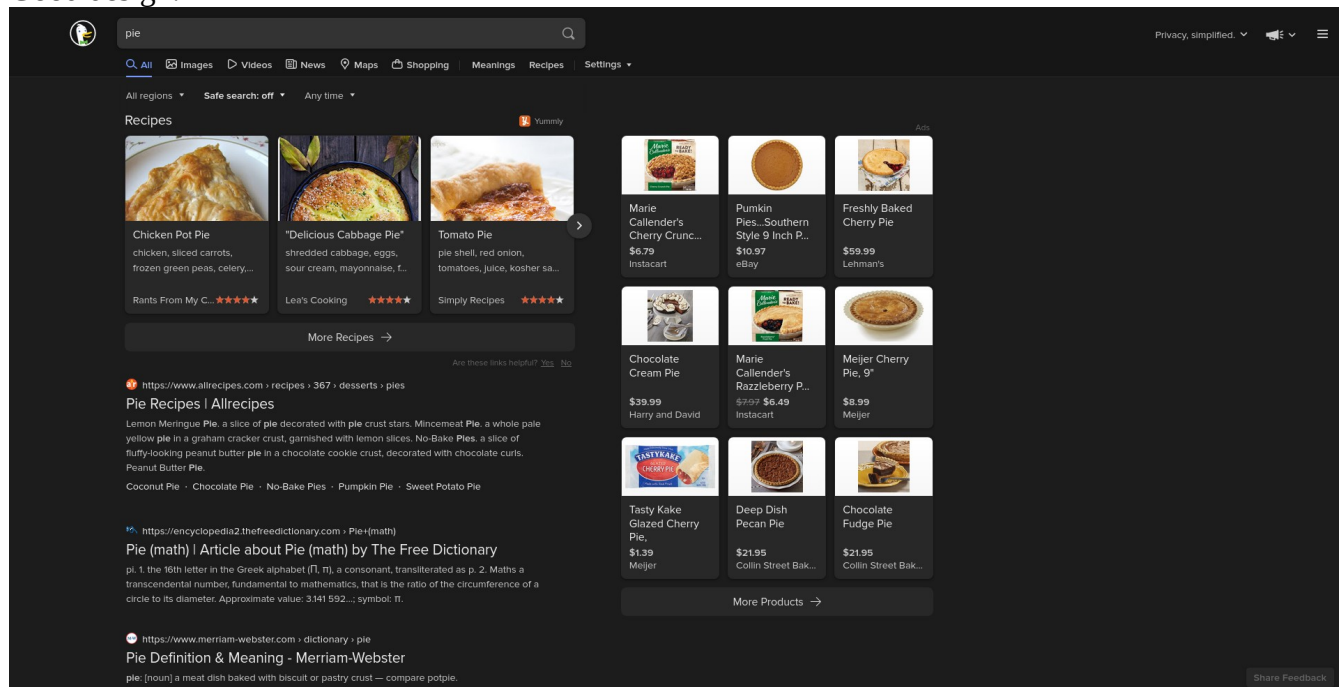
pie

Privacy, simplified.

All Images Videos News Maps Shopping Meanings Recipes Settings

All regions Safe search: off Any time

Recipes Yummly

Chicken Pot Pie
chicken, sliced carrots, frozen green peas, celery,...
Rants From My C... ★★★★★

"Delicious Cabbage Pie"
shredded cabbage, eggs, sour cream, mayonnaise, f...
Lea's Cooking ★★★★★

Tomato Pie
pie shell, red onion, tomatoes, juice, kosher sa...
Simply Recipes ★★★★★

More Recipes →

Are these links helpful? Yes No

https://www.allrecipes.com › recipes › 367 › desserts › pies
Pie Recipes | Allrecipes
Lemon Meringue Pie. a slice of pie decorated with pie crust stars. Mincemeat Pie. a whole pale yellow pie in a graham cracker crust, garnished with lemon slices. No-Bake Pies. a slice of fluffy-looking peanut butter pie in a chocolate cookie crust, decorated with chocolate curls. Peanut Butter Pie.
Coconut Pie · Chocolate Pie · No-Bake Pies · Pumpkin Pie · Sweet Potato Pie

https://encyclopedia2.thefreedictionary.com › Pie+(math)
Pie (math) | Article about Pie (math) by The Free Dictionary
pi. 1. the 16th letter in the Greek alphabet (Π, π), a consonant, transliterated as p. 2. Maths a transcendental number, fundamental to mathematics, that is the ratio of the circumference of a circle to its diameter. Approximate value: 3.141 592...; symbol: π.

https://www.merriam-webster.com › dictionary › pie
Pie Definition & Meaning - Merriam-Webster
pie: [noun] a meat dish baked with biscuit or pastry crust — compare potpie.

Ads

Marie Callender's Cherry Crunc...
$6.79
Instacart

Pumkin Pies...Southern Style 9 Inch P...
$10.97
eBay

Freshly Baked Cherry Pie
$59.99
Lehman's

Chocolate Cream Pie
$39.99
Harry and David

Marie Callender's Razzleberry P...
$7.97 $6.49
Instacart

Meijer Cherry Pie, 9"
$8.99
Meijer

Tasty Kake Glazed Cherry Pie,
$1.39
Meijer

Deep Dish Pecan Pie
$21.95
Collin Street Bak...

Chocolate Fudge Pie
$21.95
Collin Street Bak...

More Products →

Share Feedback